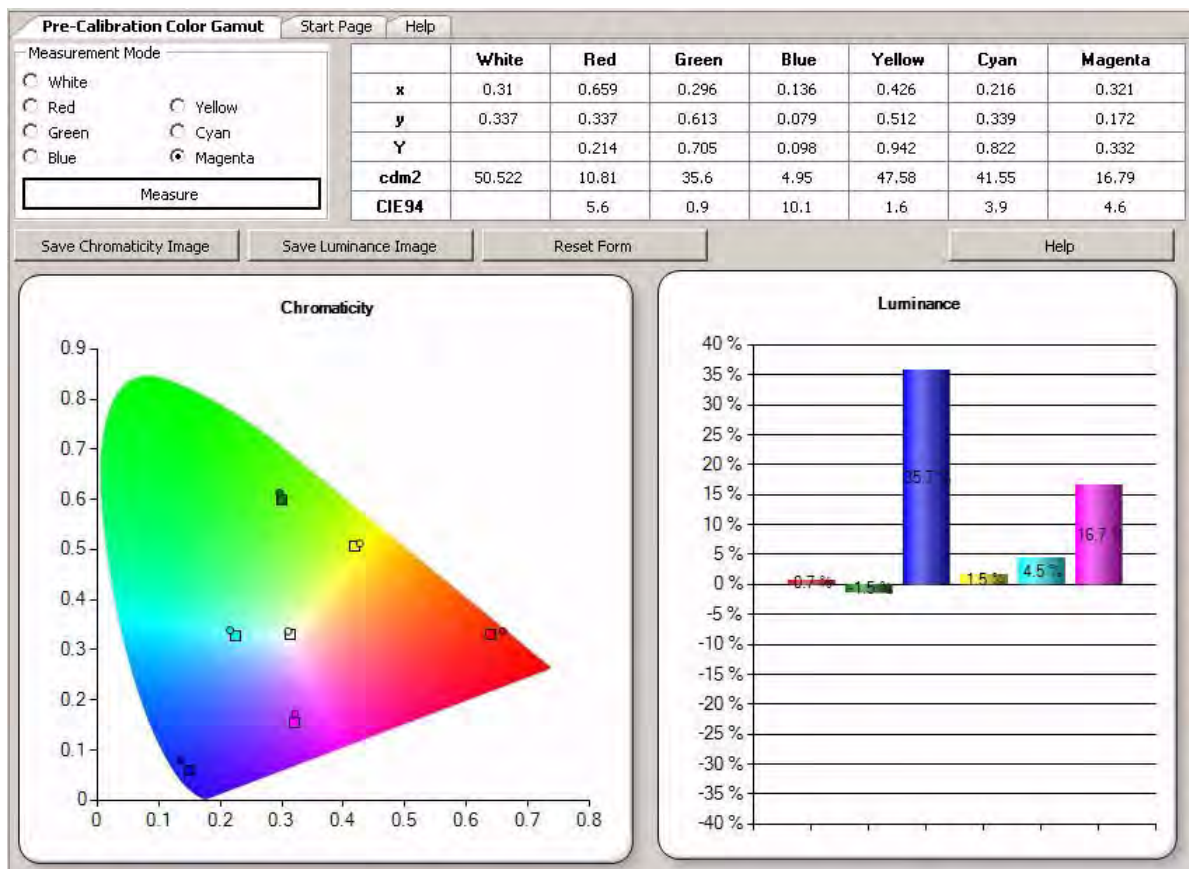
Pre-Calibration Color Gamut | Start Page | Help

Measurement Mode
White
Red
Green
Blue
Yellow
Cyan
Magenta
Measure

| | White | Red | Green | Blue | Yellow | Cyan | Magenta |
|---|---|---|---|---|---|---|---|
| x | 0.31 | 0.659 | 0.296 | 0.136 | 0.426 | 0.216 | 0.321 |
| y | 0.337 | 0.337 | 0.613 | 0.079 | 0.512 | 0.339 | 0.172 |
| Y | | 0.214 | 0.705 | 0.098 | 0.942 | 0.822 | 0.332 |
| cdm2 | 50.522 | 10.81 | 35.6 | 4.95 | 47.58 | 41.55 | 16.79 |
| CIE94 | | 5.6 | 0.9 | 10.1 | 1.6 | 3.9 | 4.6 |

Save Chromaticity Image
Save Luminance Image
Reset Form
Help

Chromaticity
0.9
0.8
0.7
0.6
0.5
0.4
0.3
0.2
0.1
0
0 0.1 0.2 0.3 0.4 0.5 0.6 0.7 0.8

Luminance
40 %
35 %
30 %
25 %
20 %
15 %
10 %
5 %
0 %
-5 %
-10 %
-15 %
-20 %
-25 %
-30 %
-35 %
-40 %
0.7 %
-1.5 %
35.7 %
1.5 %
4.5 %
16.7 %